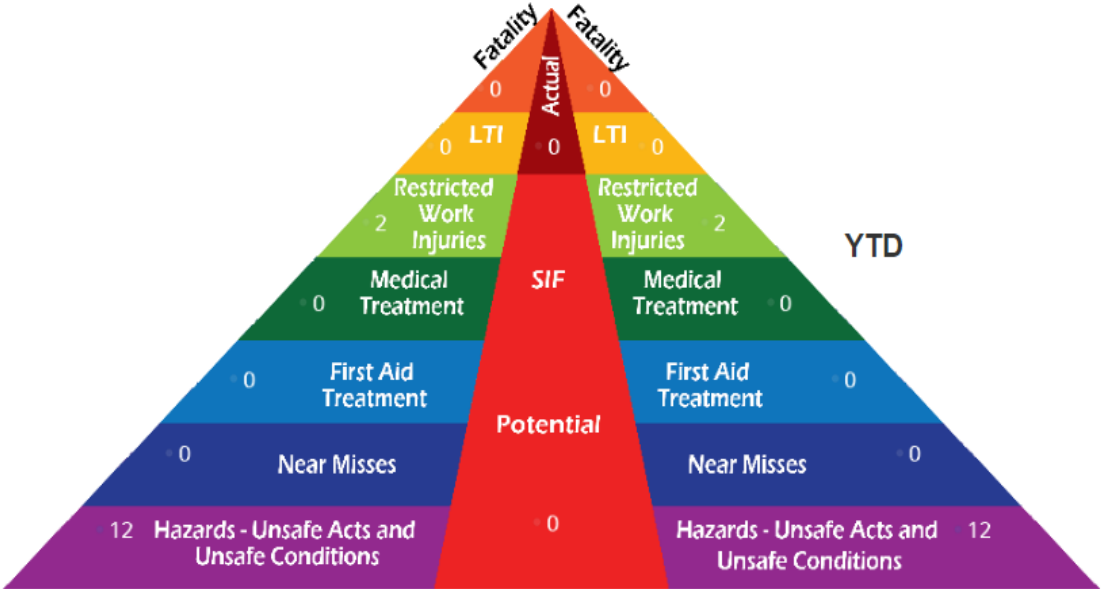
Fatality
Actual
Fatality

0
0

LTI
0
LTI
0

Restricted Work Injuries
2
Restricted Work Injuries
2

YTD

Medical Treatment
0
SIF
Medical Treatment
0

First Aid Treatment
0
First Aid Treatment
0

Potential

0
Near Misses
Near Misses
0

12
Hazards - Unsafe Acts and Unsafe Conditions
0
Hazards - Unsafe Acts and Unsafe Conditions
12